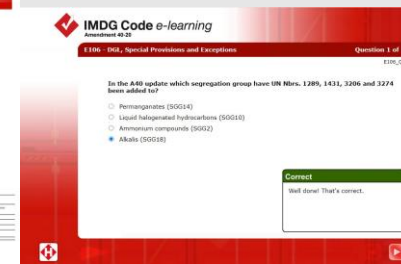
IMDG Code e-learning
Amendment 40-20

E106 - DGL, Special Provisions and Exceptions

Question 1 of

E106_

In the A40 update which segregation group have UN Nbrs. 1289, 1431, 3206 and 3274 been added to?

Permanganates (SGG14)

Liquid halogenated hydrocarbons (SGG10)

Ammonium compounds (SGG2)

Alkalis (SGG18)

Correct

Well done! That's correct.